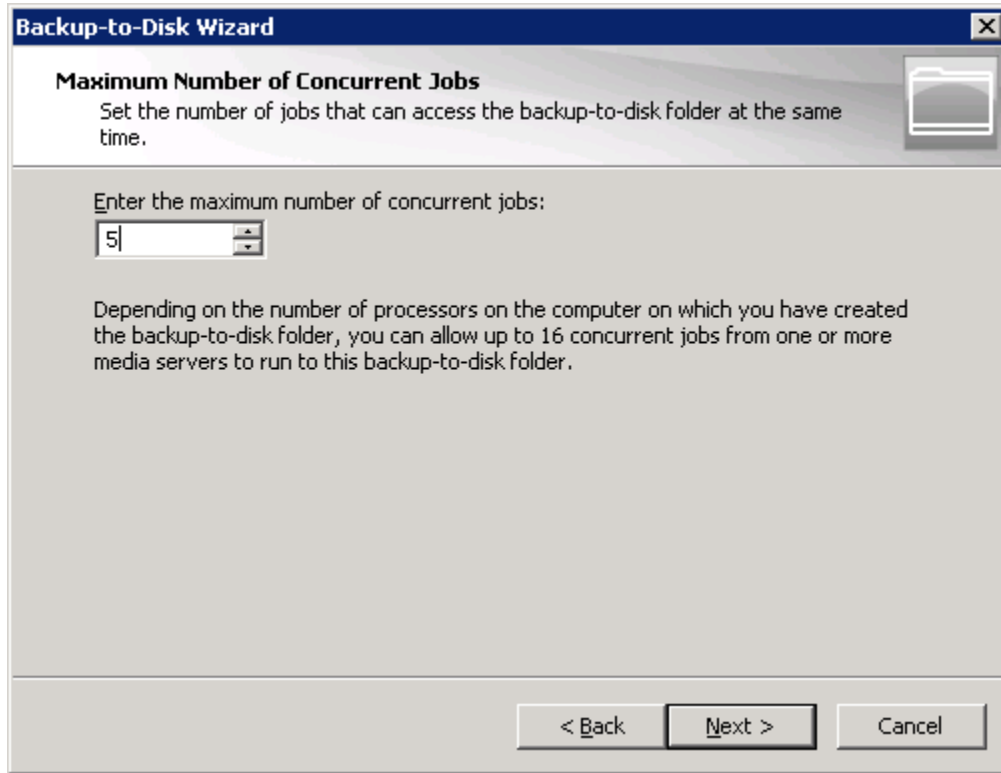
Backup-to-Disk Wizard

Maximum Number of Concurrent Jobs
Set the number of jobs that can access the backup-to-disk folder at the same time.

Enter the maximum number of concurrent jobs:
5

Depending on the number of processors on the computer on which you have created the backup-to-disk folder, you can allow up to 16 concurrent jobs from one or more media servers to run to this backup-to-disk folder.

< Back
Next >
Cancel